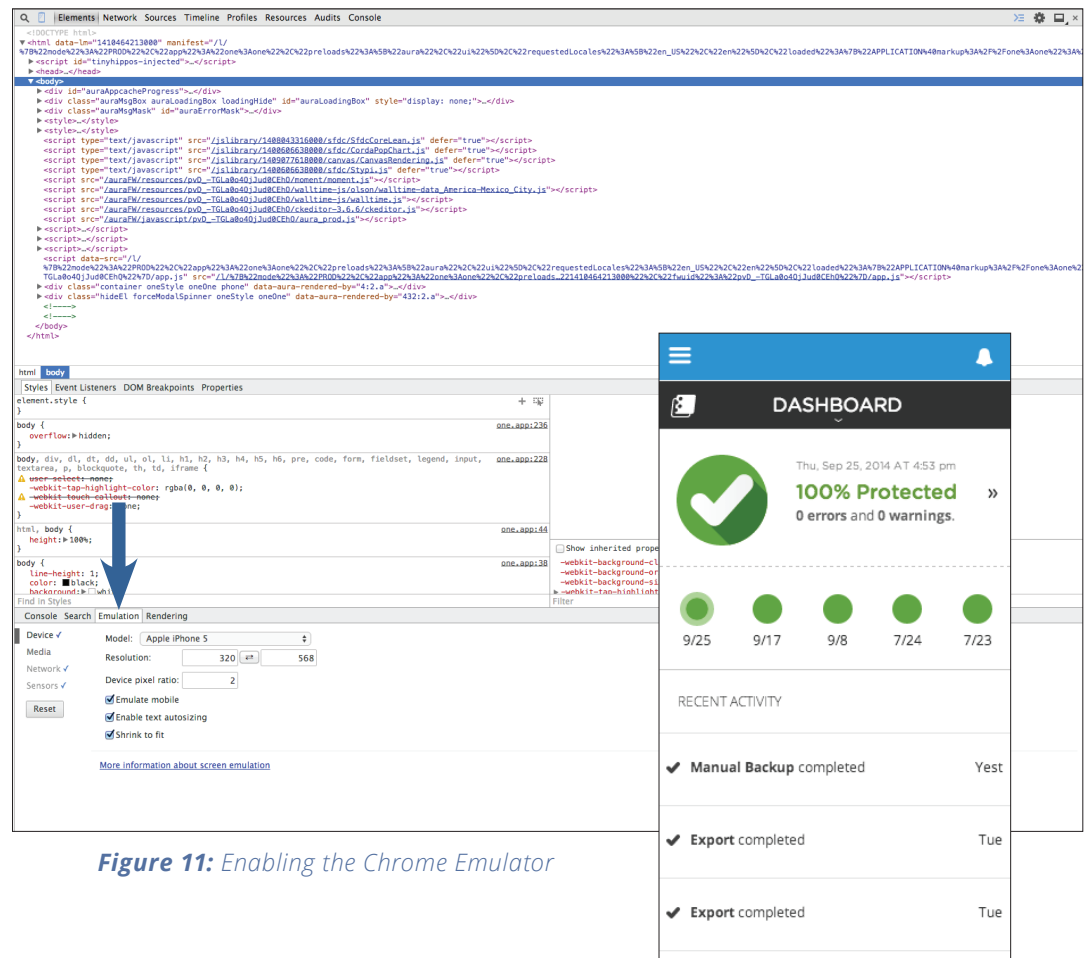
Elements Network Sources Timeline Profiles Resources Audits Console

<!DOCTYPE html>
▼<html data-lm="1410464213000" manifest="/l/%7B%22mode%22%3A%22PROD%22%2C%22app%22%3A%22one%3Aone%22%2C%22preloads%22%3A%5B%22aura%22%2C%22ui%22%5D%2C%22requestedLocales%22%3A%5B%22en_US%22%2C%22en%22%5D%2C%22loaded%22%3A%7B%22APPLICATION%40markup%3A%2F%2Fone%3Aone%22%
▶<script id="tinyhippos-injected">…</script>
▶<head>…</head>
▼<body>
▶<div id="auraAppcacheProgress">…</div>
▶<div class="auraMsgBox auraLoadingBox loadingHide" id="auraLoadingBox" style="display: none;">…</div>
▶<div class="auraMsgMask" id="auraErrorMask">…</div>
▶<style>…</style>
▶<style>…</style>
<script type="text/javascript" src="/jslibrary/1400043316000/sfdc/SfdcCoreLean.js" defer="true"></script>
<script type="text/javascript" src="/jslibrary/1400606638000/sfdc/CordaPopChart.js" defer="true"></script>
<script type="text/javascript" src="/jslibrary/1409077618000/canvas/CanvasRendering.js" defer="true"></script>
<script type="text/javascript" src="/jslibrary/1400606638000/sfdc/Stypi.js" defer="true"></script>
<script src="/auraFW/resources/pvO_-TGLa0o40jJud0CEhO/moment/moment.js"></script>
<script src="/auraFW/resources/pvO_-TGLa0o40jJud0CEhO/walltime-js/olson/walltime-data_America-Mexico_City.js"></script>
<script src="/auraFW/resources/pvO_-TGLa0o40jJud0CEhO/walltime-js/walltime.js"></script>
<script src="/auraFW/resources/pvO_-TGLa0o40jJud0CEhO/ckeditor-3.6.6/ckeditor.js"></script>
<script src="/auraFW/javascript/pvO_-TGLa0o40jJud0CEhO/aura_prod.js"></script>
▶<script>…</script>
▶<script>…</script>
▶<script>…</script>
<script data-src="/l/%7B%22mode%22%3A%22PROD%22%2C%22app%22%3A%22one%3Aone%22%2C%22preloads%22%3A%5B%22aura%22%2C%22ui%22%5D%2C%22requestedLocales%22%3A%5B%22en_US%22%2C%22en%22%5D%2C%22loaded%22%3A%7B%22APPLICATION%40markup%3A%2F%2Fone%3Aone%22%
TGLa0o40jJud0CEhO%22%7D/app.js" src="/l/%7B%22mode%22%3A%22PROD%22%2C%22app%22%3A%22one%3Aone%22%2C%22preloads…221410464213000%22%2C%22fwuid%22%3A%22pvO_-TGLa0o40jJud0CEhO%22%7D/app.js"></script>
▶<div class="container oneStyle oneOne phone" data-aura-rendered-by="4:2.a">…</div>
▶<div class="hideEl forceModalSpinner oneStyle oneOne" data-aura-rendered-by="432:2.a">…</div>
<!---->
<!---->
</body>
</html>

html body
Styles Event Listeners DOM Breakpoints Properties
element.style {
}
body { one.app:236
overflow: ▶hidden;
}
body, div, dl, dt, dd, ul, ol, li, h1, h2, h3, h4, h5, h6, pre, code, form, fieldset, legend, input, textarea, p, blockquote, th, td, iframe { one.app:228
user-select: none;
-webkit-tap-highlight-color: rgba(0, 0, 0, 0);
-webkit-touch-callout: none;
-webkit-user-drag: none;
}
html, body { one.app:44
height: ▶100%;
}
body { one.app:38
line-height: 1;
color: ■black;
background: ▶□whi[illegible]
Find in Styles
Show inherited prope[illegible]
-webkit-background-cl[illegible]
-webkit-background-or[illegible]
-webkit-background-si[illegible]
-webkit-tap-highlight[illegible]
Filter
Console Search Emulation Rendering
Device ✓
Media
Network ✓
Sensors ✓
Reset
Model: Apple iPhone 5
Resolution: 320 ⇄ 568
Device pixel ratio: 2
Emulate mobile
Enable text autosizing
Shrink to fit
More information about screen emulation

DASHBOARD
Thu, Sep 25, 2014 AT 4:53 pm
100% Protected »
0 errors and 0 warnings.
9/25 9/17 9/8 7/24 7/23
RECENT ACTIVITY
Manual Backup completed Yest
Export completed Tue
Export completed Tue

Figure 11: Enabling the Chrome Emulator